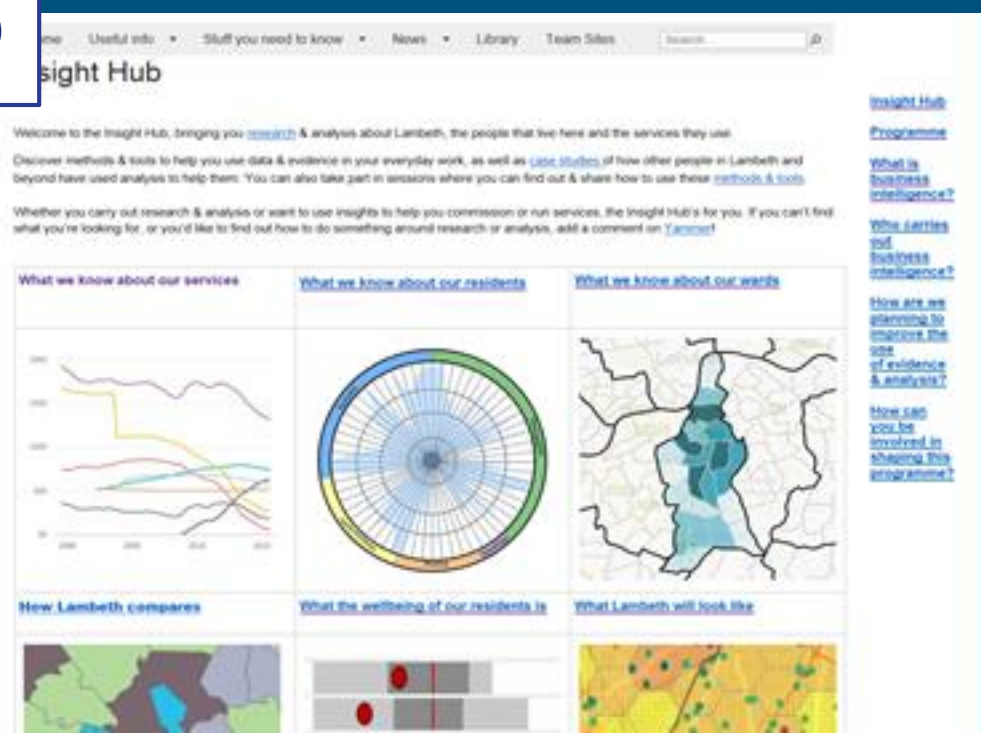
ome Useful info ▾ Stuff you need to know ▾ News ▾ Library Team Sites Search...

sight Hub

Welcome to the Insight Hub, bringing you research & analysis about Lambeth, the people that live here and the services they use.

Discover methods & tools to help you use data & evidence in your everyday work, as well as case studies of how other people in Lambeth and beyond have used analysis to help them. You can also take part in sessions where you can find out & share how to use these methods & tools.

Whether you carry out research & analysis or want to use insights to help you commission or run services, the Insight Hub's for you. If you can't find what you're looking for, or you'd like to find out how to do something around research or analysis, add a comment on Yammer!

| What we know about our services | What we know about our residents | What we know about our wards |
|---|---|---|
| | | |
| How Lambeth compares | What the wellbeing of our residents is | What Lambeth will look like |

Insight Hub

Programme

What is business intelligence?

Who carries out business intelligence?

How are we planning to improve the use of evidence & analysis?

How can you be involved in shaping this programme?